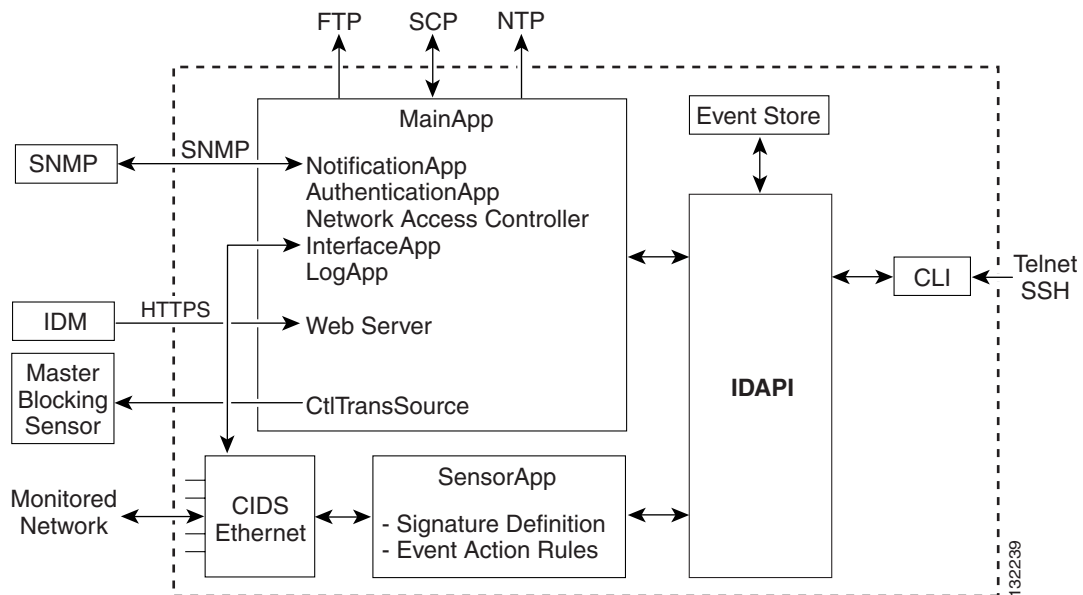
FTP
SCP
NTP

MainApp

Event Store

SNMP
SNMP
NotificationApp
AuthenticationApp
Network Access Controller
InterfaceApp
LogApp

CLI
Telnet
SSH

IDM
HTTPS
Web Server

Master Blocking Sensor
CtlTransSource

IDAPI

SensorApp

Monitored Network
CIDS Ethernet
- Signature Definition
- Event Action Rules

132239